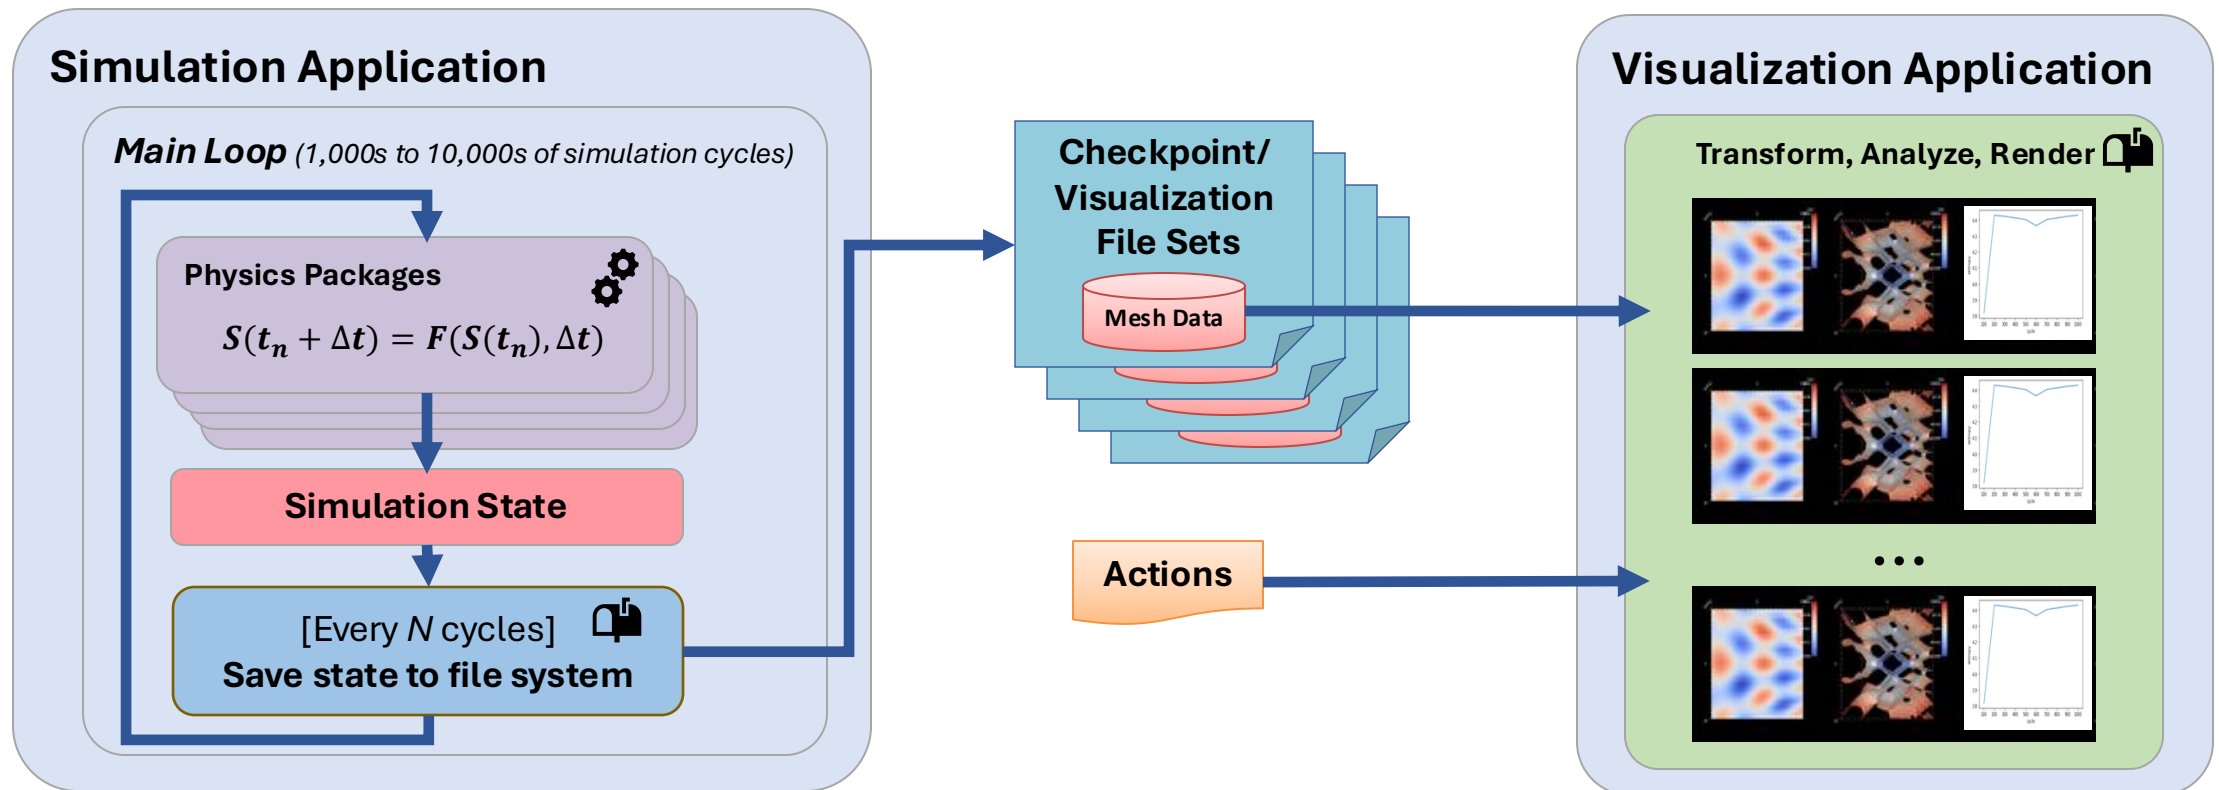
Simulation Application

Main Loop (1,000s to 10,000s of simulation cycles)

Physics Packages

$S(t_n + \Delta t) = F(S(t_n), \Delta t)$

Simulation State

[Every N cycles]
Save state to file system

Checkpoint/ Visualization File Sets

Mesh Data

Actions

Visualization Application

Transform, Analyze, Render

• • •